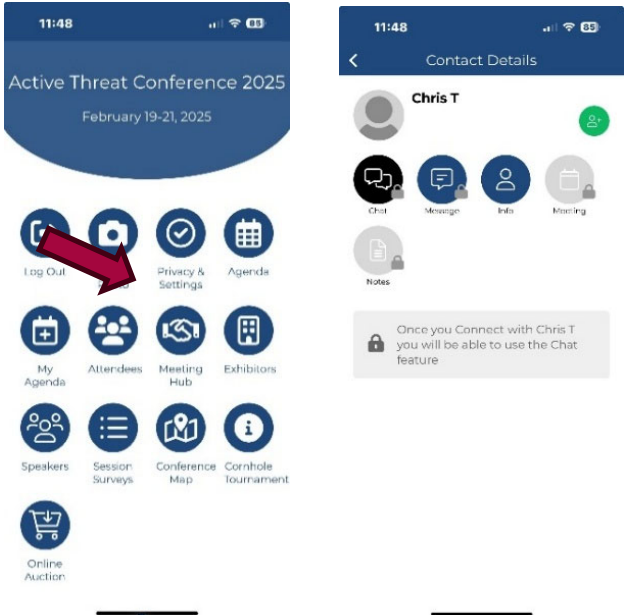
11:48

Active Threat Conference 2025

February 19-21, 2025

Log Out

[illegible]

Privacy & Settings

Agenda

My Agenda

Attendees

Meeting Hub

Exhibitors

Speakers

Session Surveys

Conference Map

Cornhole Tournament

Online Auction

11:48

Contact Details

Chris T

Chat

Message

Info

Meeting

Notes

Once you Connect with Chris T you will be able to use the Chat feature